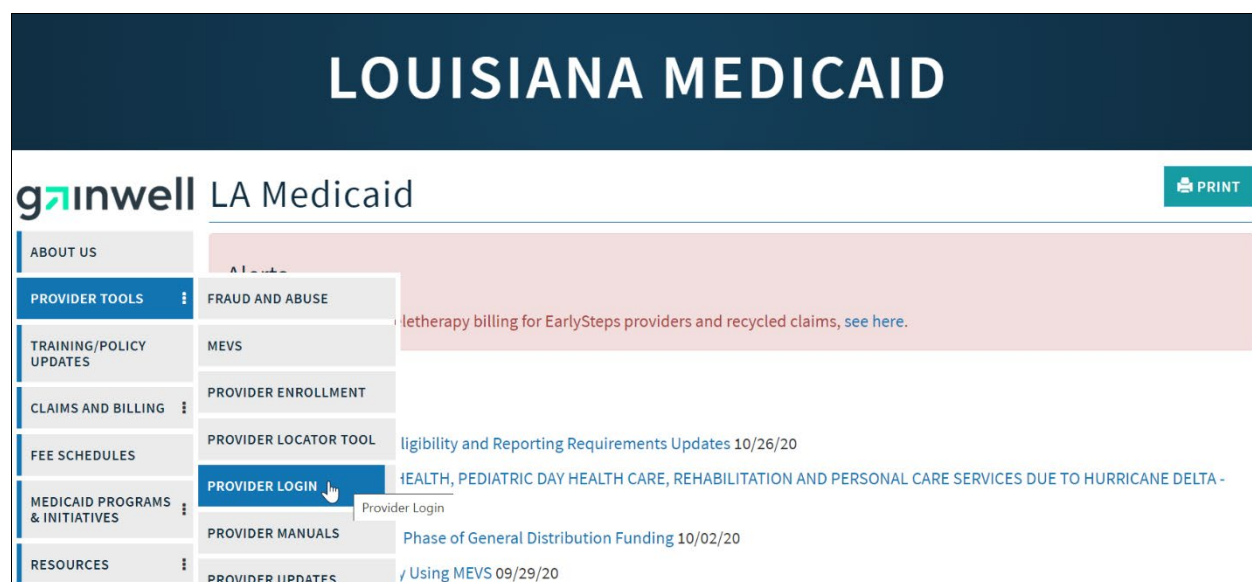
LOUISIANA MEDICAID

gainwell LA Medicaid

PRINT

ABOUT US

PROVIDER TOOLS

TRAINING/POLICY UPDATES

CLAIMS AND BILLING

FEE SCHEDULES

MEDICAID PROGRAMS & INITIATIVES

RESOURCES

FRAUD AND ABUSE

MEVS

PROVIDER ENROLLMENT

PROVIDER LOCATOR TOOL

PROVIDER LOGIN

Provider Login

PROVIDER MANUALS

PROVIDER UPDATES

Alerts

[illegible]letherapy billing for EarlySteps providers and recycled claims, see here.

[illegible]ligibility and Reporting Requirements Updates 10/26/20

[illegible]HEALTH, PEDIATRIC DAY HEALTH CARE, REHABILITATION AND PERSONAL CARE SERVICES DUE TO HURRICANE DELTA -

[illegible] Phase of General Distribution Funding 10/02/20

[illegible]y Using MEVS 09/29/20